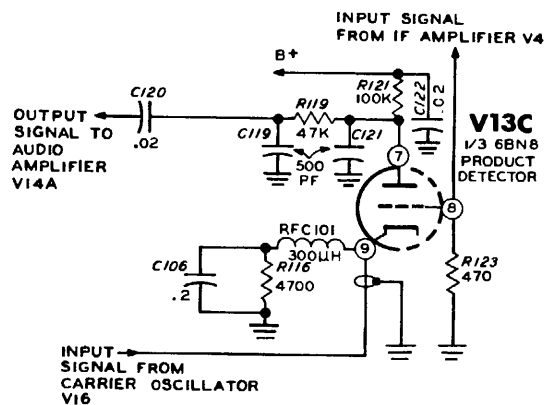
INPUT SIGNAL FROM IF AMPLIFIER V4

B+

C120

OUTPUT SIGNAL TO AUDIO AMPLIFIER V14A

.02

R121 100K

C122 .02

R119 47K

C119

C121

500 PF

7

V13C

1/3 6BN8 PRODUCT DETECTOR

8

RFC101 300μH

C106 .2

R116 4700

9

R123 470

INPUT SIGNAL FROM CARRIER OSCILLATOR V16